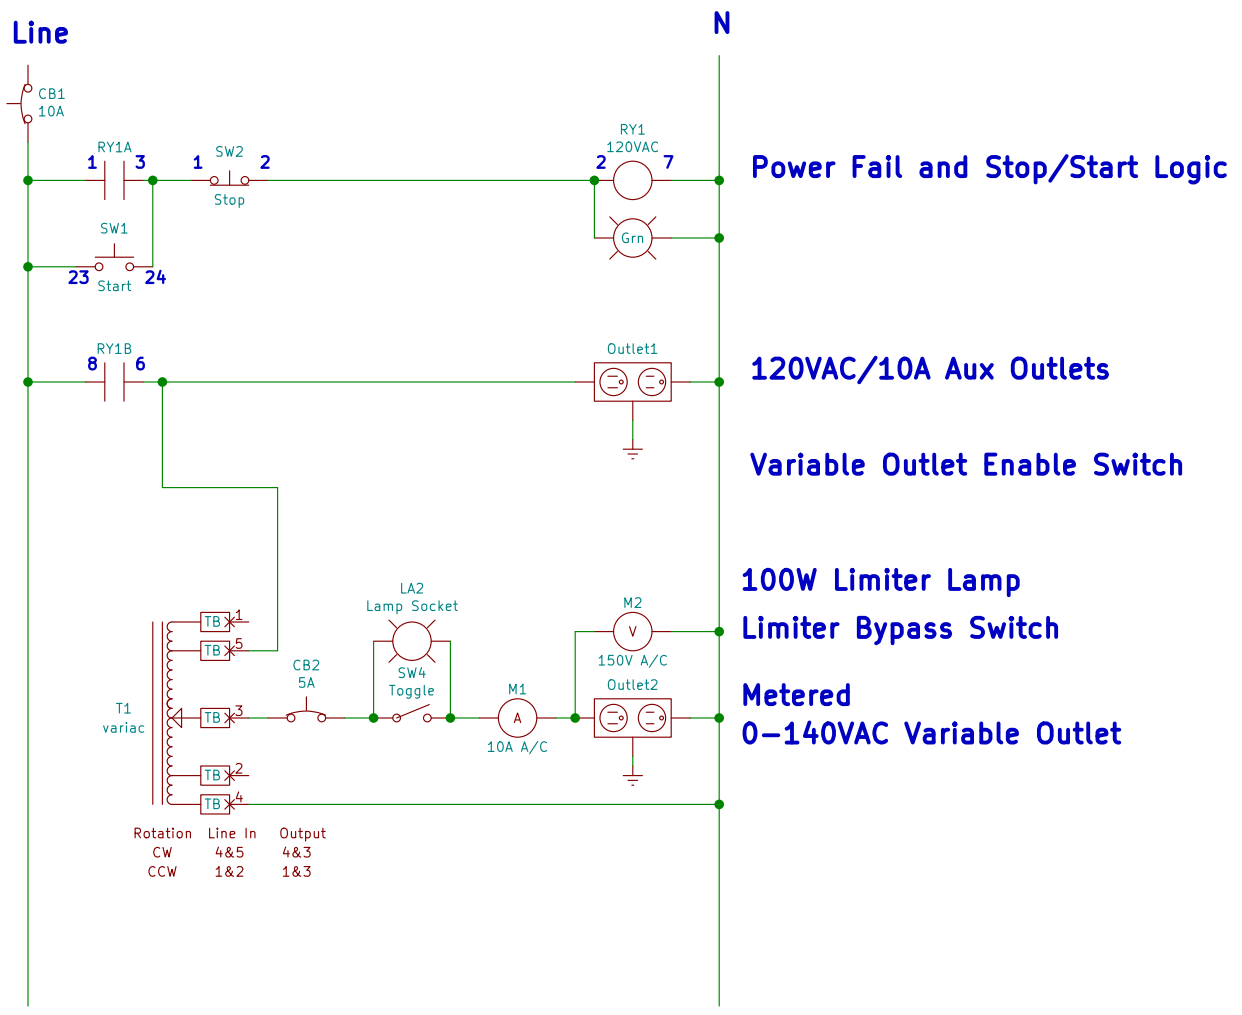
Line

N

CB1
10A

RY1A
1 3

1 SW2 2
Stop

RY1
120VAC
2 7

Power Fail and Stop/Start Logic

Grn

SW1
23 Start 24

RY1B
8 6

Outlet1

120VAC/10A Aux Outlets

Variable Outlet Enable Switch

100W Limiter Lamp

Limiter Bypass Switch

Metered
0-140VAC Variable Outlet

LA2
Lamp Socket

SW4
Toggle

M2
V
150V A/C

Outlet2

M1
A
10A A/C

CB2
5A

T1
variac

TB 1
TB 5
TB 3
TB 2
TB 4

| Rotation | Line In | Output |
|---|---|---|
| CW | 4&5 | 4&3 |
| CCW | 1&2 | 1&3 |